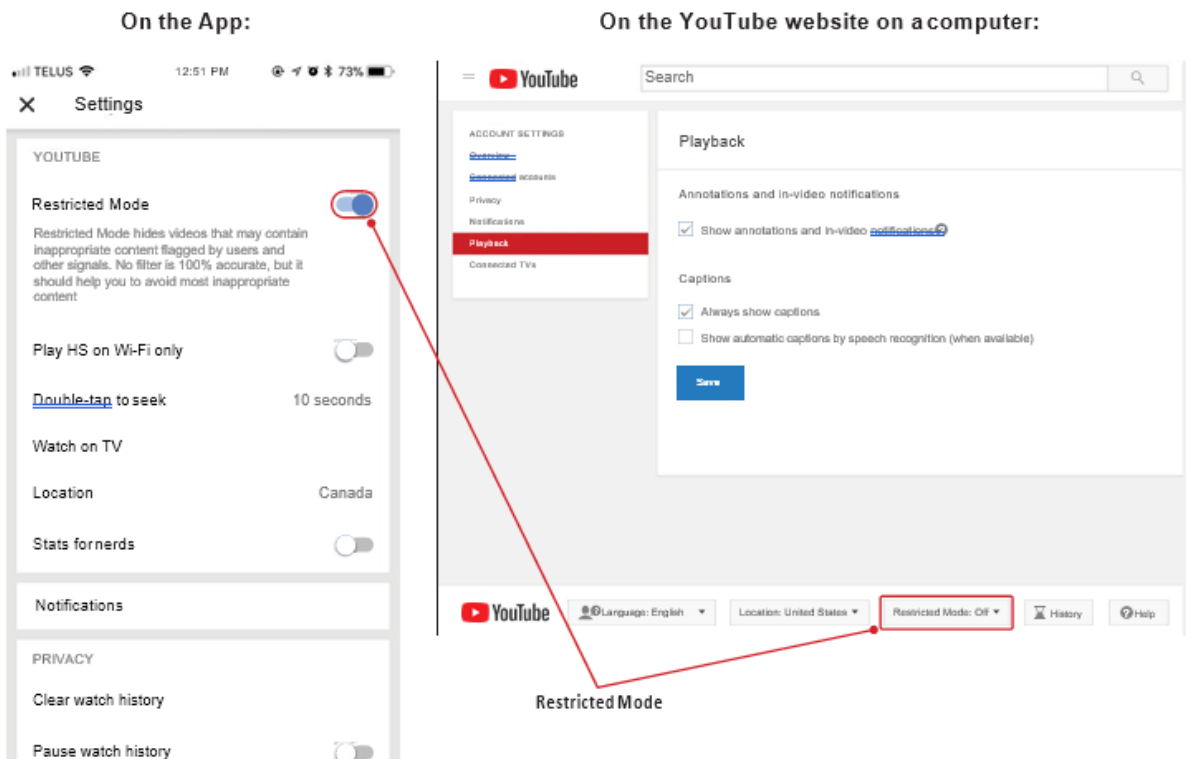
On the App:

On the YouTube website on a computer:

TELUS 12:51 PM 73%

Settings

YOUTUBE

Restricted Mode

Restricted Mode hides videos that may contain inappropriate content flagged by users and other signals. No filter is 100% accurate, but it should help you to avoid most inappropriate content

Play HS on Wi-Fi only

Double-tap to seek 10 seconds

Watch on TV

Location Canada

Stats for nerds

Notifications

PRIVACY

Clear watch history

Pause watch history

YouTube

Search

ACCOUNT SETTINGS

Overview

Connected accounts

Privacy

Notifications

Playback

Connected TVs

Playback

Annotations and in-video notifications

Show annotations and in-video notifications

Captions

Always show captions

Show automatic captions by speech recognition (when available)

Save

YouTube

Language: English

Location: United States

Restricted Mode: Off

History

Help

Restricted Mode